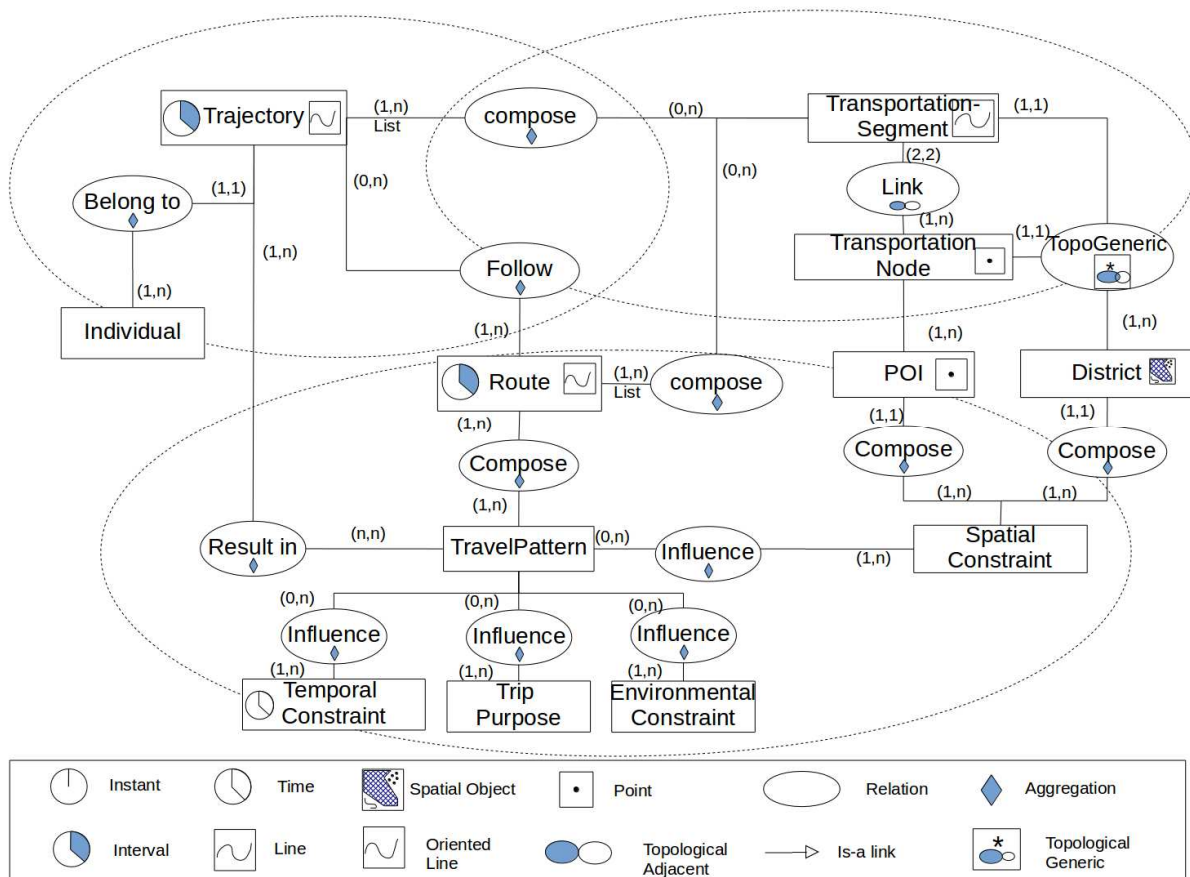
Trajectory
(1,n) List
compose
(0,n)
Transportation-Segment
(1,1)
(2,2)
(0,n)
(1,1)
Belong to
(0,n)
Link
(1,n)
(1,1)
Transportation Node
TopoGeneric
(1,n)
Follow
(1,n)
(1,n)
Individual
(1,n)
(1,n)
Route
(1,n) List
compose
POI
District
(1,1)
(1,1)
(1,n)
Compose
Compose
Compose
(1,n)
(1,n)
(1,n)
Result in
(n,n)
TravelPattern
(0,n)
Influence
(1,n)
Spatial Constraint
(0,n)
(0,n)
(0,n)
Influence
Influence
Influence
(1,n)
(1,n)
(1,n)
Temporal Constraint
Trip Purpose
Environmental Constraint

Instant
Time
Spatial Object
Point
Relation
Aggregation
Interval
Line
Oriented Line
Topological Adjacent
Is-a link
Topological Generic